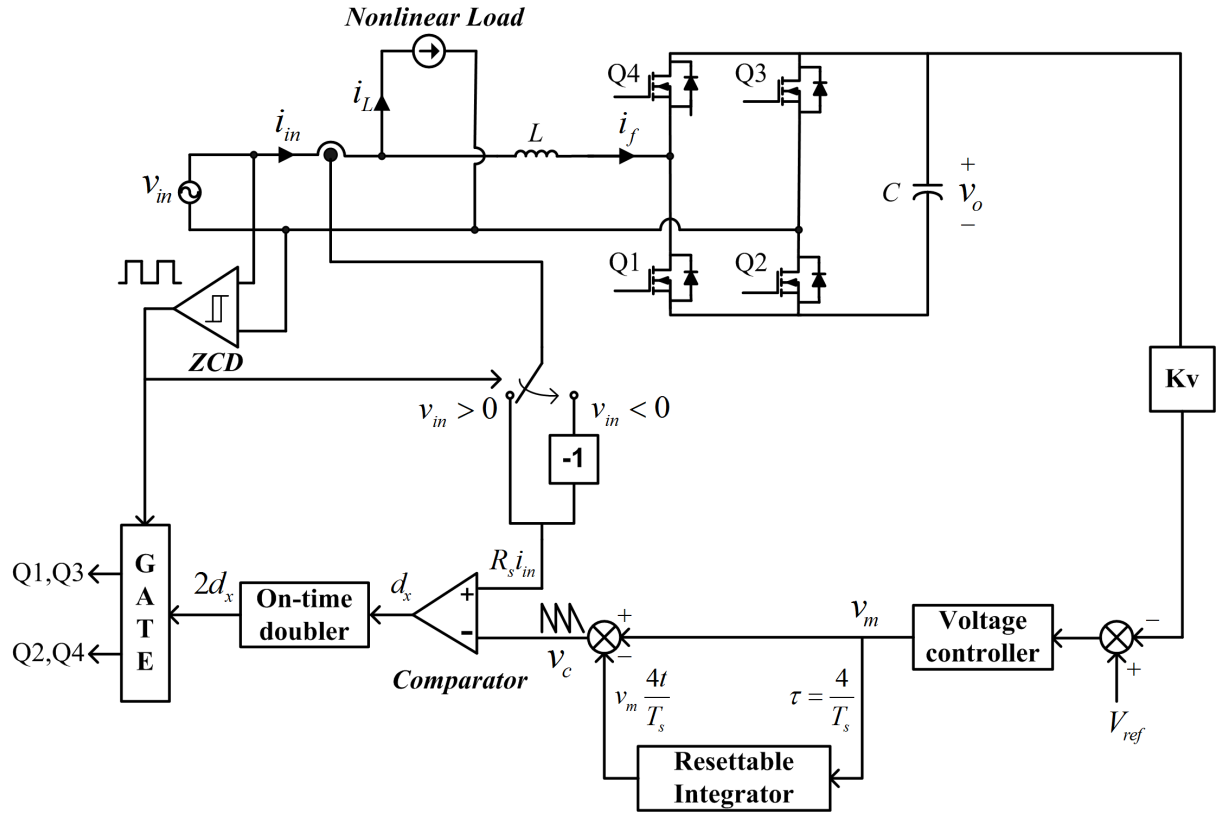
Nonlinear Load

$i_L$

$i_{in}$

$L$

$i_f$

Q4

Q3

$v_{in}$

$C$

$+$
$v_o$
$-$

Q1

Q2

ZCD

$v_{in} > 0$

$v_{in} < 0$

-1

Kv

G
A
T
E

Q1,Q3

Q2,Q4

$2d_x$

On-time doubler

$d_x$

$R_s i_{in}$

+

-

Comparator

$v_c$

+

-

$v_m$

Voltage controller

-

+

$V_{ref}$

$v_m \frac{4t}{T_s}$

$\tau = \frac{4}{T_s}$

Resettable Integrator